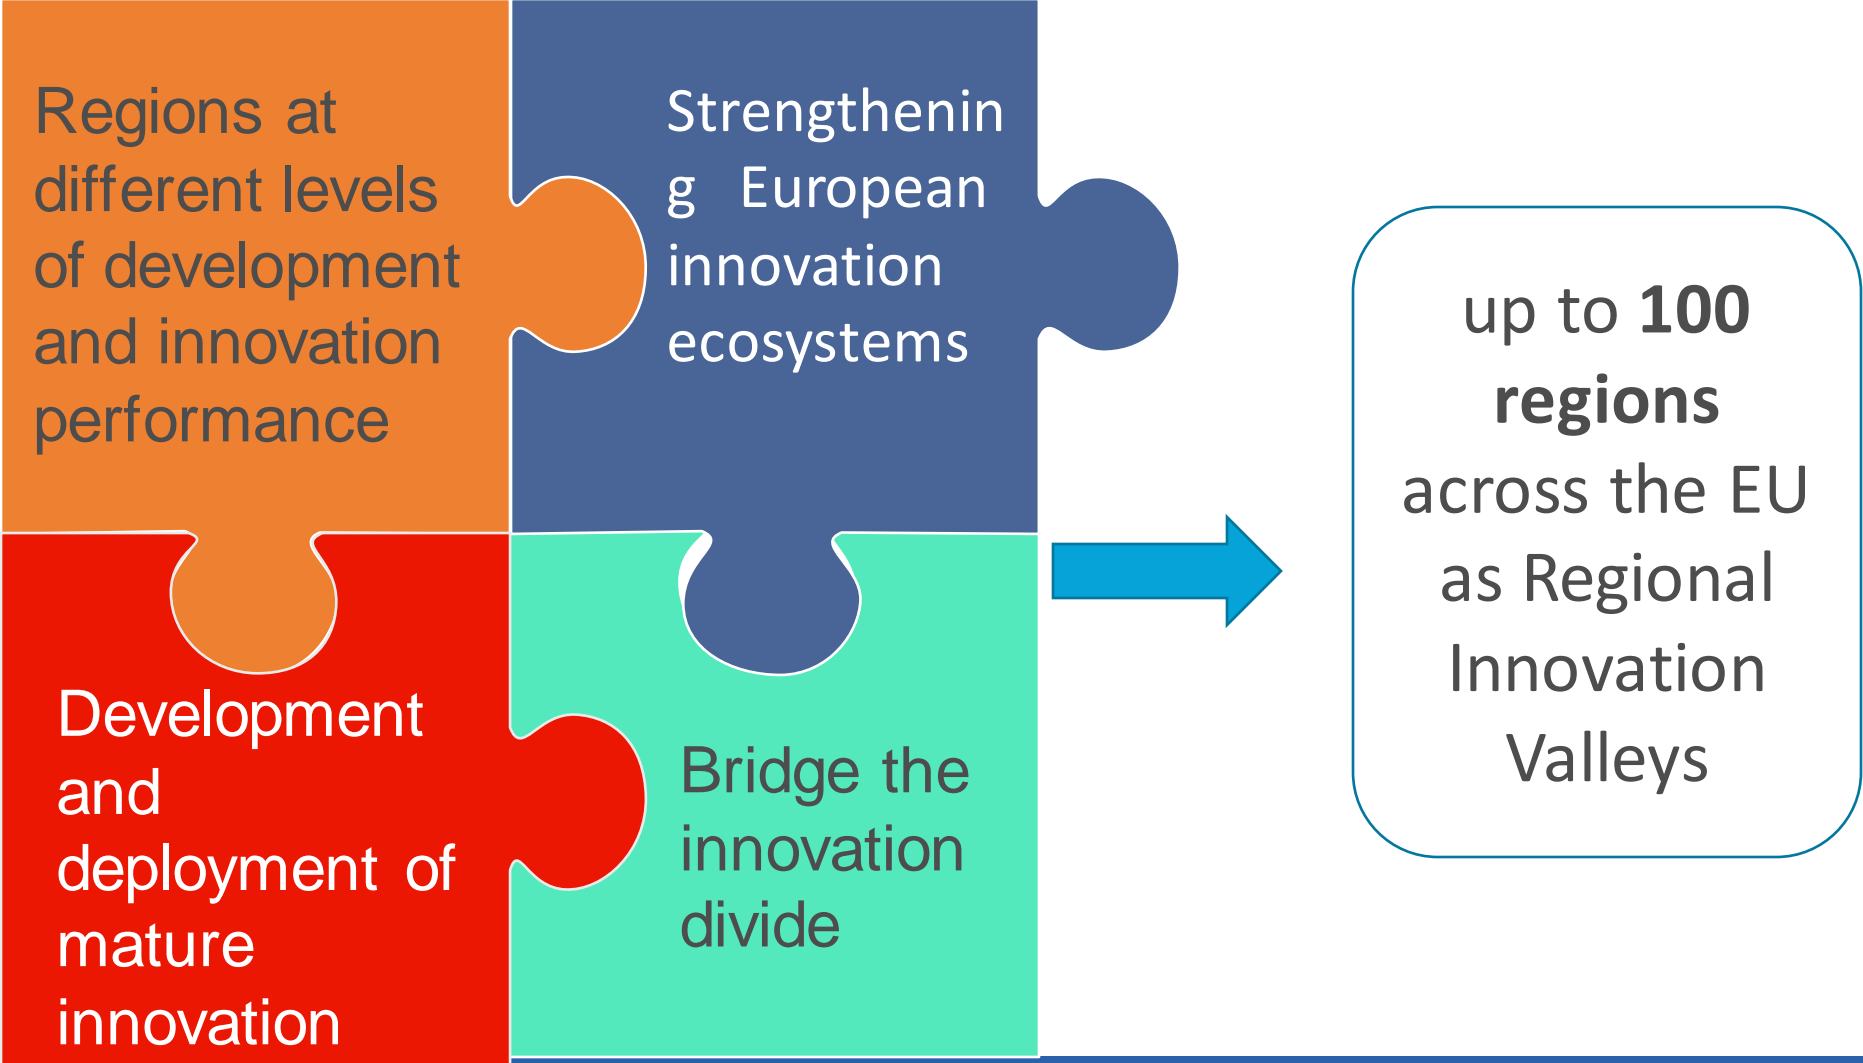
Regions at different levels of development and innovation performance

Strengthening European innovation ecosystems

Development and deployment of mature innovation

Bridge the innovation divide

up to **100 regions** across the EU as Regional Innovation Valleys